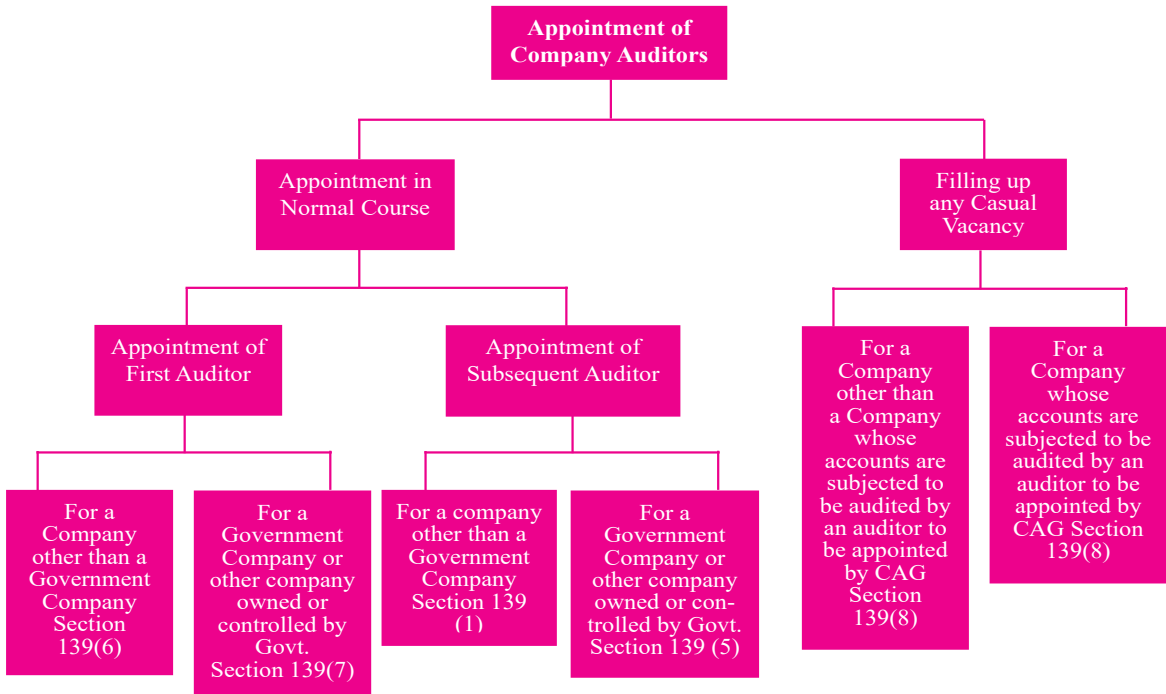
Appointment of Company Auditors

Appointment in Normal Course

Filling up any Casual Vacancy

Appointment of First Auditor

Appointment of Subsequent Auditor

For a Company other than a Government Company Section 139(6)

For a Government Company or other company owned or controlled by Govt. Section 139(7)

For a company other than a Government Company Section 139 (1)

For a Government Company or other company owned or controlled by Govt. Section 139 (5)

For a Company other than a Company whose accounts are subjected to be audited by an auditor to be appointed by CAG Section 139(8)

For a Company whose accounts are subjected to be audited by an auditor to be appointed by CAG Section 139(8)